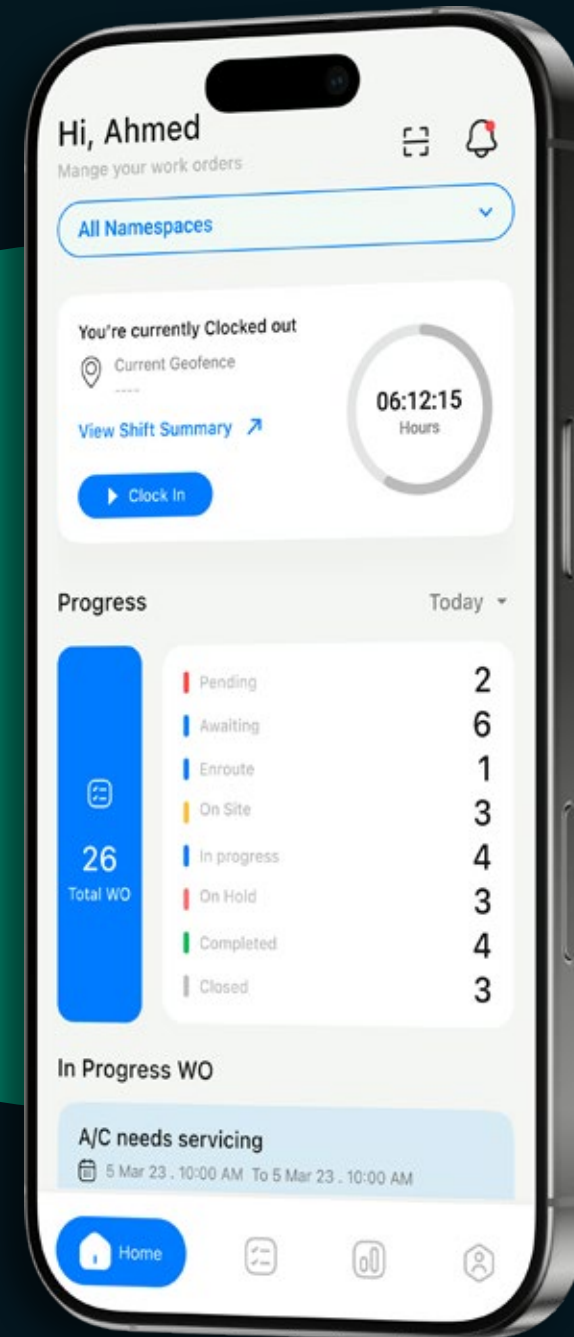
Hi, Ahmed
Mange your work orders

All Namespaces

You're currently Clocked out
Current Geofence
----
View Shift Summary

Clock In

06:12:15
Hours

Progress
Today

26
Total WO

| | |
|---|---|
| Pending | 2 |
| Awaiting | 6 |
| Enroute | 1 |
| On Site | 3 |
| In progress | 4 |
| On Hold | 3 |
| Completed | 4 |
| Closed | 3 |

In Progress WO

A/C needs servicing
5 Mar 23 . 10:00 AM To 5 Mar 23 . 10:00 AM

Home